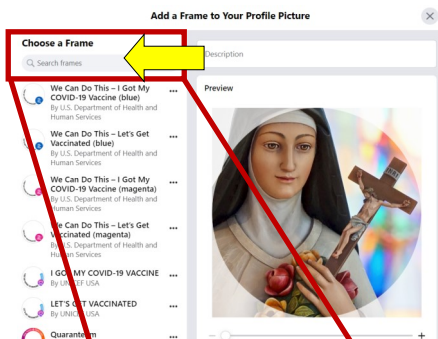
Add a Frame to Your Profile Picture

Choose a Frame

Search frames

Description

Preview

We Can Do This – I Got My COVID-19 Vaccine (blue)
By U.S. Department of Health and Human Services

We Can Do This – Let's Get Vaccinated (blue)
By U.S. Department of Health and Human Services

We Can Do This – I Got My COVID-19 Vaccine (magenta)
By U.S. Department of Health and Human Services

We Can Do This – Let's Get Vaccinated (magenta)
By U.S. Department of Health and Human Services

I GOT MY COVID-19 VACCINE
By UNICEF USA

LET'S GET VACCINATED
By UNICEF USA

Quarantean